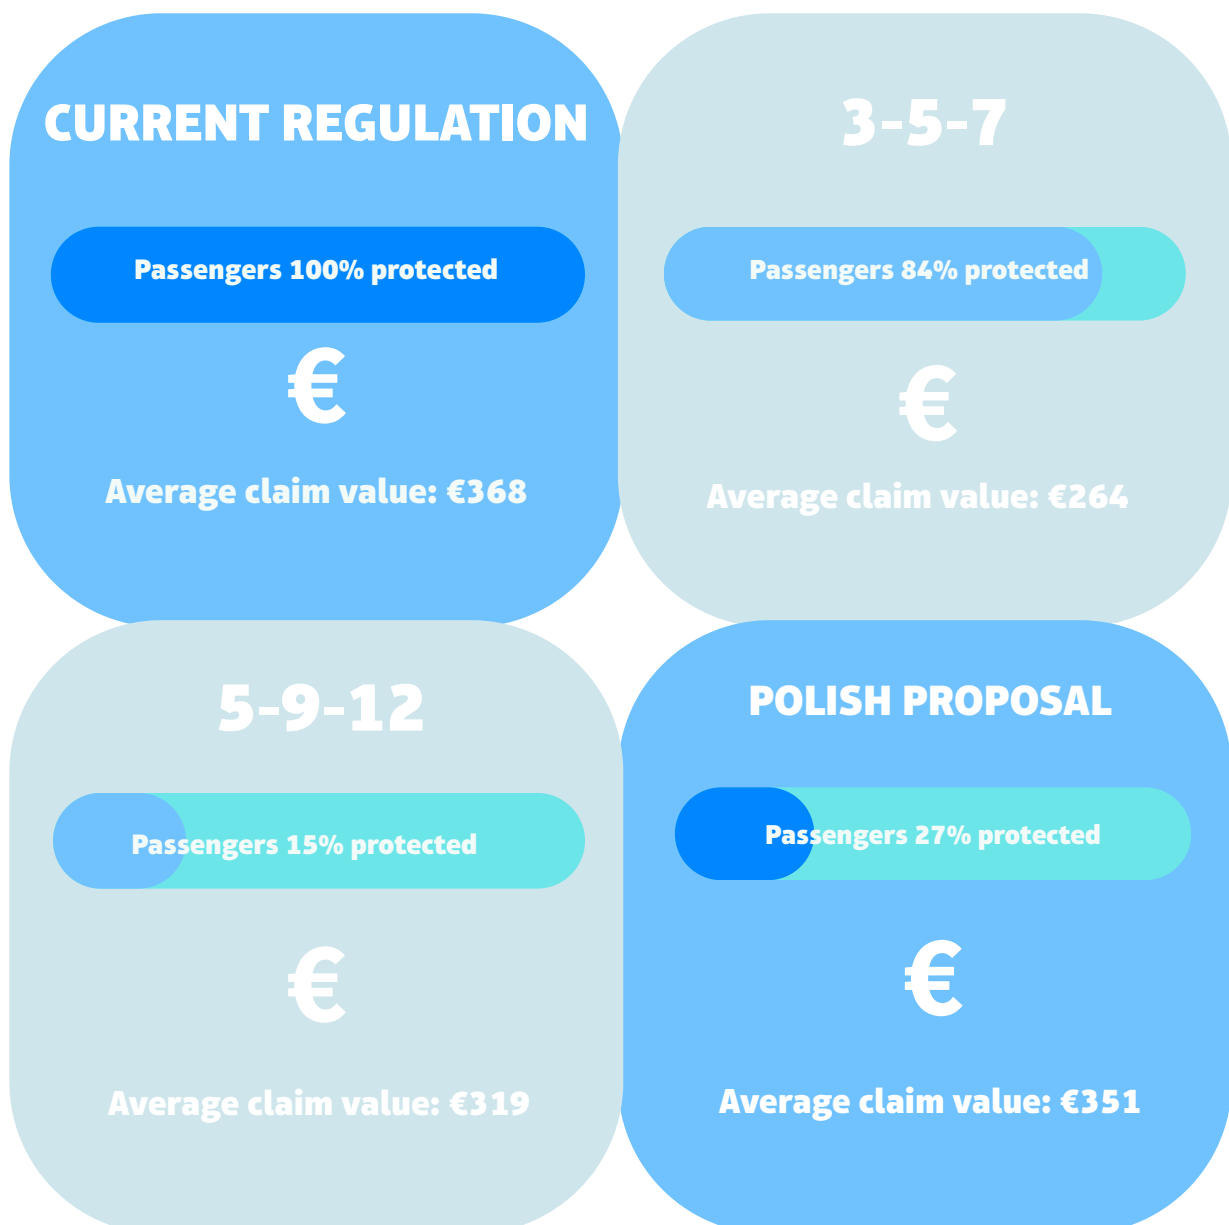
CURRENT REGULATION

Passengers 100% protected

€

Average claim value: €368

3-5-7

Passengers 84% protected

€

Average claim value: €264

5-9-12

Passengers 15% protected

€

Average claim value: €319

POLISH PROPOSAL

Passengers 27% protected

€

Average claim value: €351